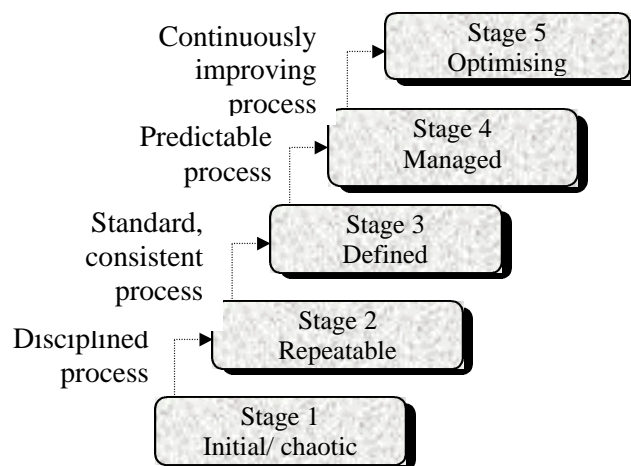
Continuously improving process

Stage 5
Optimising

Predictable process

Stage 4
Managed

Standard, consistent process

Stage 3
Defined

Disciplined process

Stage 2
Repeatable

Stage 1
Initial/ chaotic